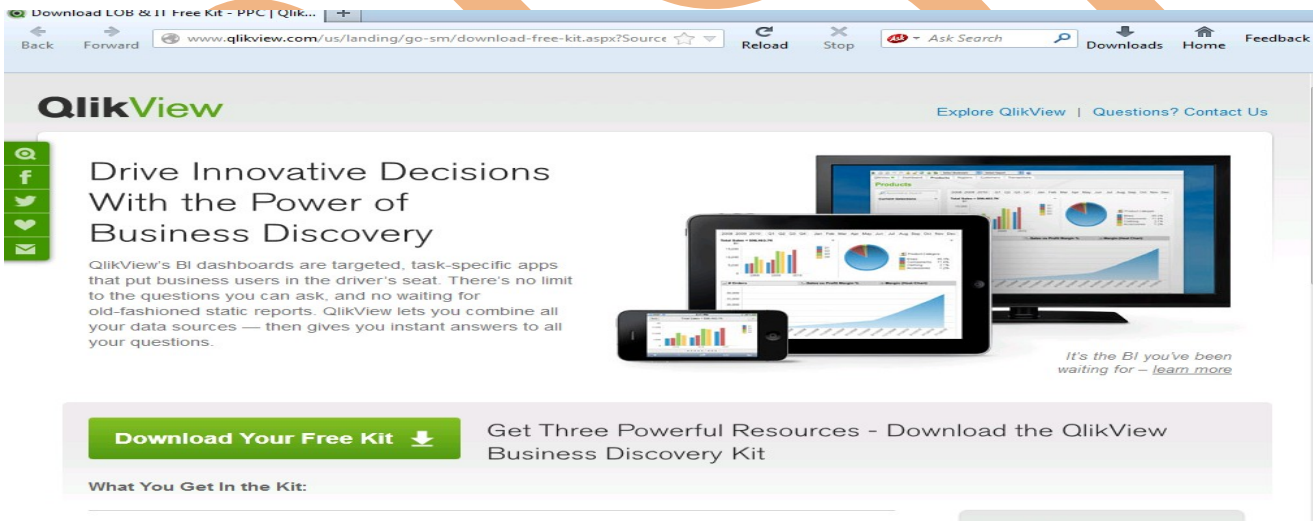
Download LOB & IT Free Kit - PPC | Qlik... | +

Back Forward www.qlikview.com/us/landing/go-sm/download-free-kit.aspx?Source Reload Stop Ask Search Downloads Home Feedback

QlikView

Explore QlikView | Questions? Contact Us

Drive Innovative Decisions With the Power of Business Discovery

QlikView's BI dashboards are targeted, task-specific apps that put business users in the driver's seat. There's no limit to the questions you can ask, and no waiting for old-fashioned static reports. QlikView lets you combine all your data sources — then gives you instant answers to all your questions.

It's the BI you've been waiting for – learn more

Download Your Free Kit

Get Three Powerful Resources - Download the QlikView Business Discovery Kit

What You Get In the Kit: